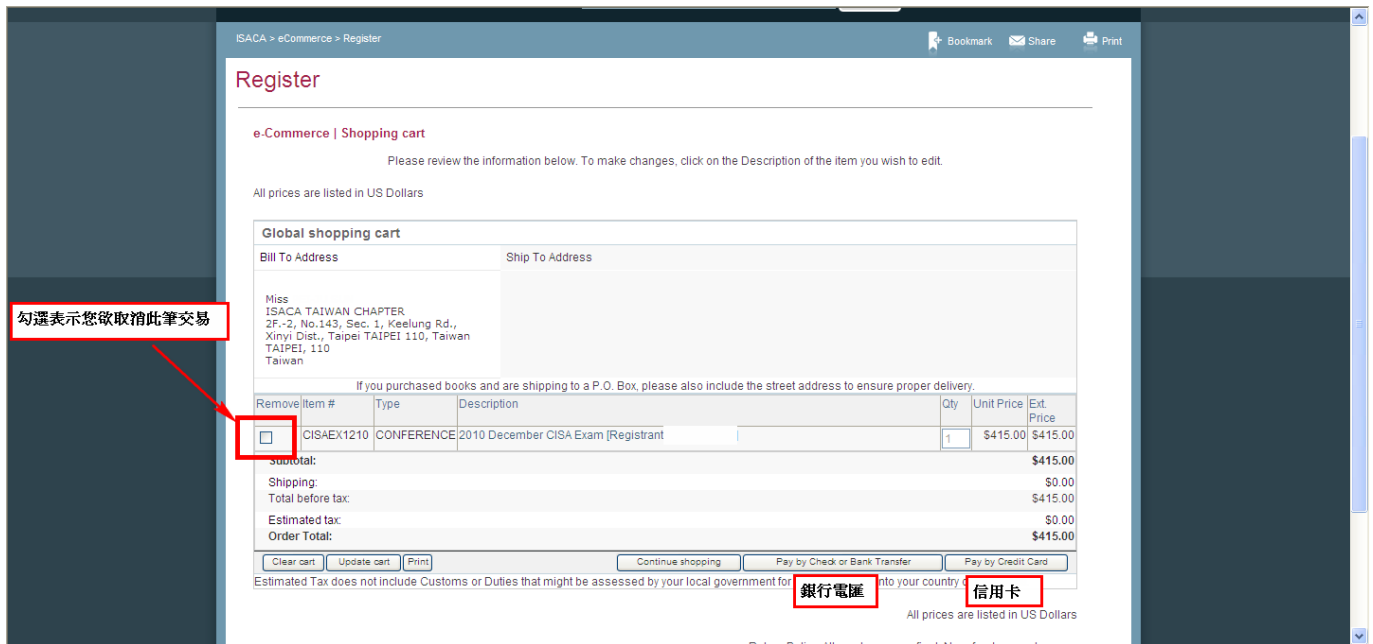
ISACA > eCommerce > Register

Bookmark Share Print

Register

e-Commerce | Shopping cart

Please review the information below. To make changes, click on the Description of the item you wish to edit.

All prices are listed in US Dollars

Global shopping cart

Bill To Address

Ship To Address

Miss
ISACA TAIWAN CHAPTER
2F.-2, No.143, Sec. 1, Keelung Rd.,
Xinyi Dist., Taipei TAIPEI 110, Taiwan
TAIPEI, 110
Taiwan

勾選表示您欲取消此筆交易

If you purchased books and are shipping to a P.O. Box, please also include the street address to ensure proper delivery.

| Remove | Item # | Type | Description | Qty | Unit Price | Ext. Price |
|---|---|---|---|---|---|---|
| | CISAEX1210 | CONFERENCE | 2010 December CISA Exam [Registrant | 1 | $415.00 | $415.00 |

Subtotal: $415.00
Shipping: $0.00
Total before tax: $415.00
Estimated tax: $0.00
Order Total: $415.00

Clear cart Update cart Print Continue shopping Pay by Check or Bank Transfer Pay by Credit Card

Estimated Tax does not include Customs or Duties that might be assessed by your local government for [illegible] into your country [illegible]

銀行電匯

信用卡

All prices are listed in US Dollars